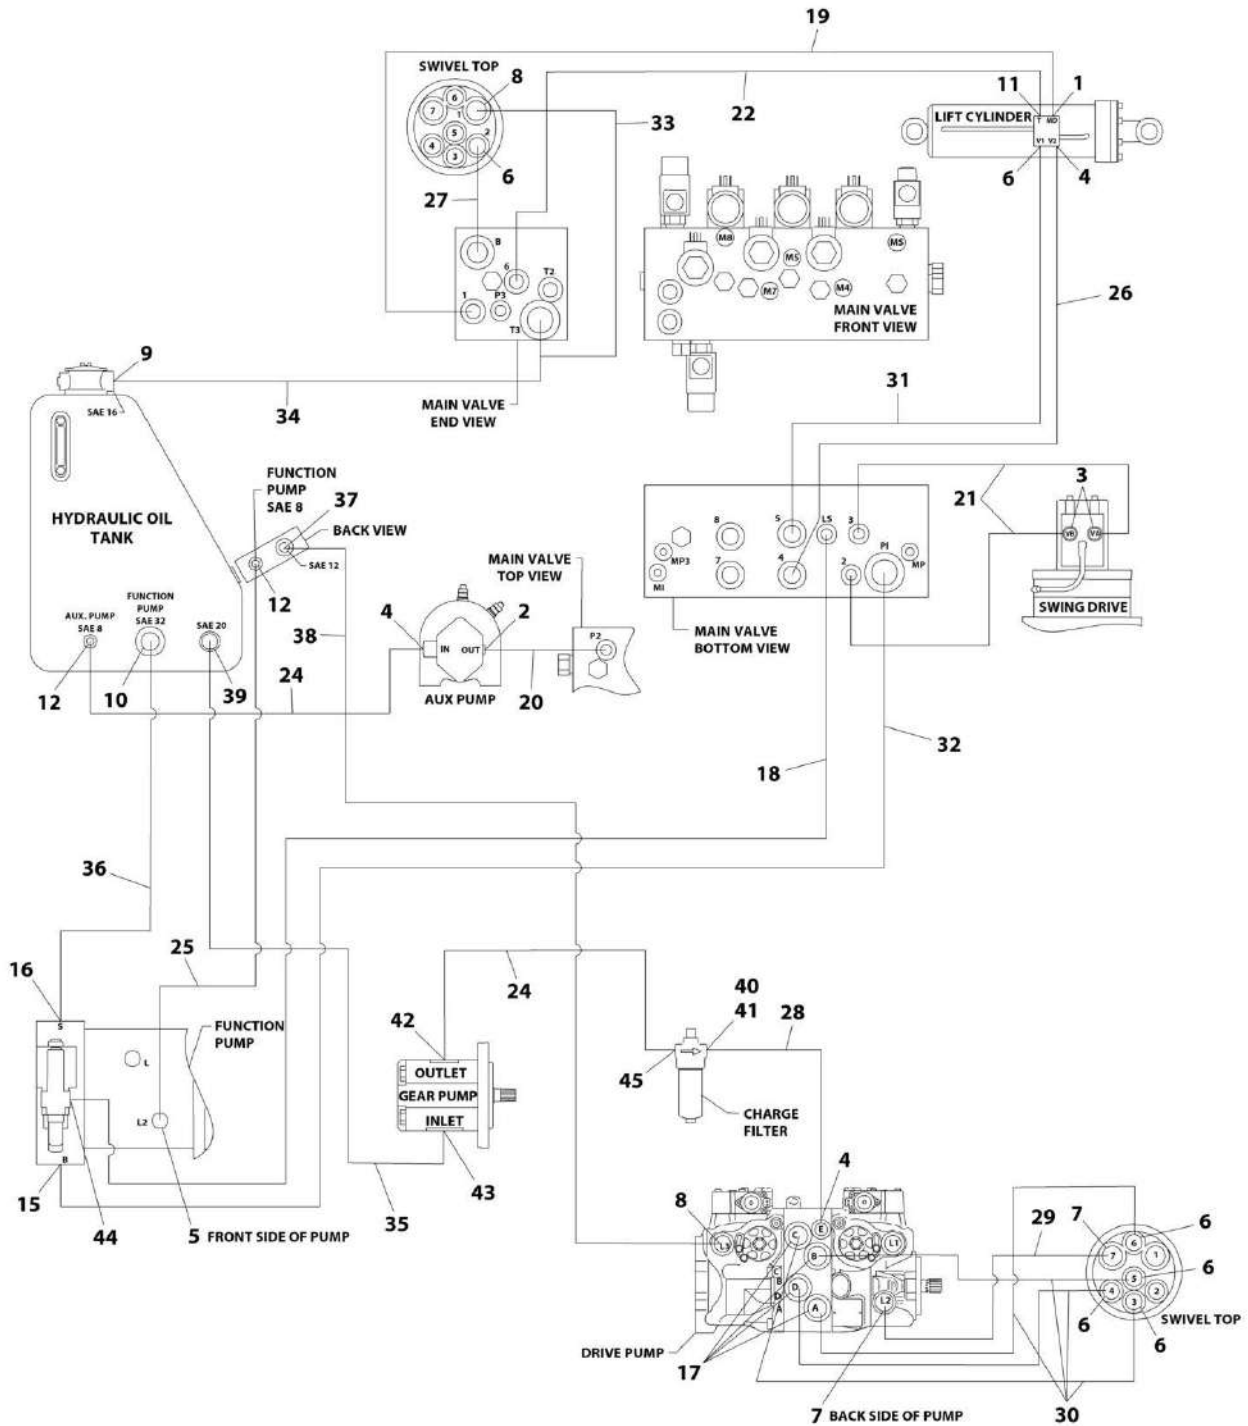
19

SWIVEL TOP

8

7 6 1 5 2 4 3

33

22

11 1

LIFT CYLINDER

T MD

V1 V2

6 4

6

27

B

6

1

P3

T2

T3

M8

M5

M5

M7

M4

MAIN VALVE FRONT VIEW

26

9

SAE 16

34

MAIN VALVE END VIEW

31

HYDRAULIC OIL TANK

FUNCTION PUMP SAE 8

37

BACK VIEW

SAE 12

12

3

21

8

5

LS

3

MP3

7

4

2

PI

MP

MI

VB

VA

SWING DRIVE

MAIN VALVE TOP VIEW

4

IN

OUT

2

P2

MAIN VALVE BOTTOM VIEW

AUX. PUMP SAE 8

FUNCTION PUMP SAE 32

SAE 20

38

12

10

39

24

AUX PUMP

20

32

18

36

16

25

S

FUNCTION PUMP

L

L2

B

15

44

5 FRONT SIDE OF PUMP

35

24

42

OUTLET

GEAR PUMP

INLET

43

40

41

28

45

CHARGE FILTER

4

8

L3

C

E

B

L1

C

B

D

A

D

A

L2

DRIVE PUMP

17

7 BACK SIDE OF PUMP

29

7

6

7 6 1 5 2 4 3

6

6

SWIVEL TOP

6

30